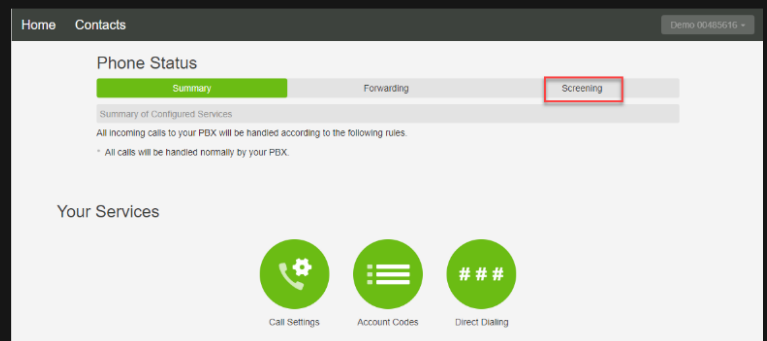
Home Contacts

Demo 00485616

Phone Status

Summary Forwarding Screening

Summary of Configured Services

All incoming calls to your PBX will be handled according to the following rules.

* All calls will be handled normally by your PBX.

Your Services

###

Call Settings Account Codes Direct Dialing